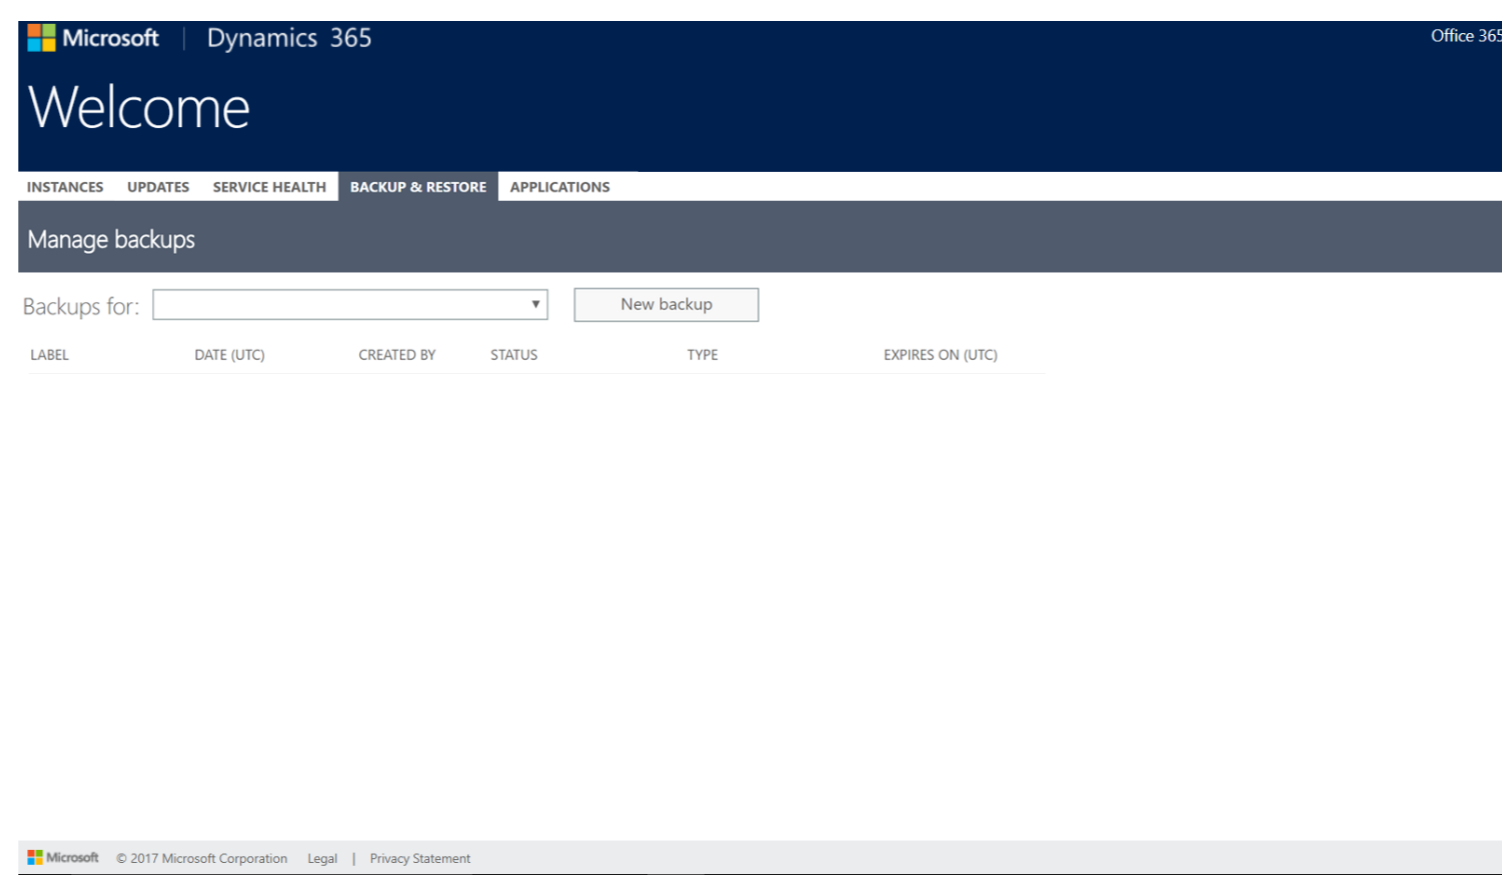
Microsoft | Dynamics 365

Office 365

Welcome

INSTANCES UPDATES SERVICE HEALTH BACKUP & RESTORE APPLICATIONS

Manage backups

Backups for:

New backup

| LABEL | DATE (UTC) | CREATED BY | STATUS | TYPE | EXPIRES ON (UTC) |
|---|---|---|---|---|---|

Microsoft © 2017 Microsoft Corporation Legal | Privacy Statement